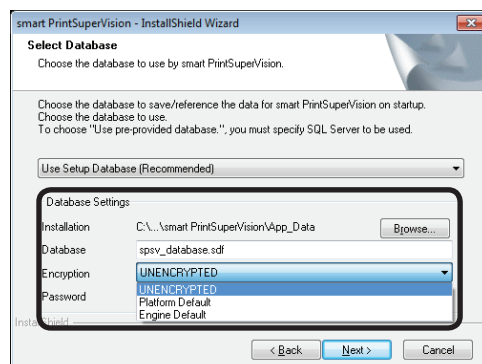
smart PrintSuperVision - InstallShield Wizard

Select Database

Choose the database to use by smart PrintSuperVision.

Choose the database to save/reference the data for smart PrintSuperVision on startup.
Choose the database to use.
To choose "Use pre-provided database.", you must specify SQL Server to be used.

Use Setup Database (Recommended)

Database Settings

Installation C:\...\smart PrintSuperVision\App_Data Browse...

Database spsv_database.sdf

Encryption UNENCRYPTED

Password

UNENCRYPTED
Platform Default
Engine Default

InstallShield

< Back Next > Cancel